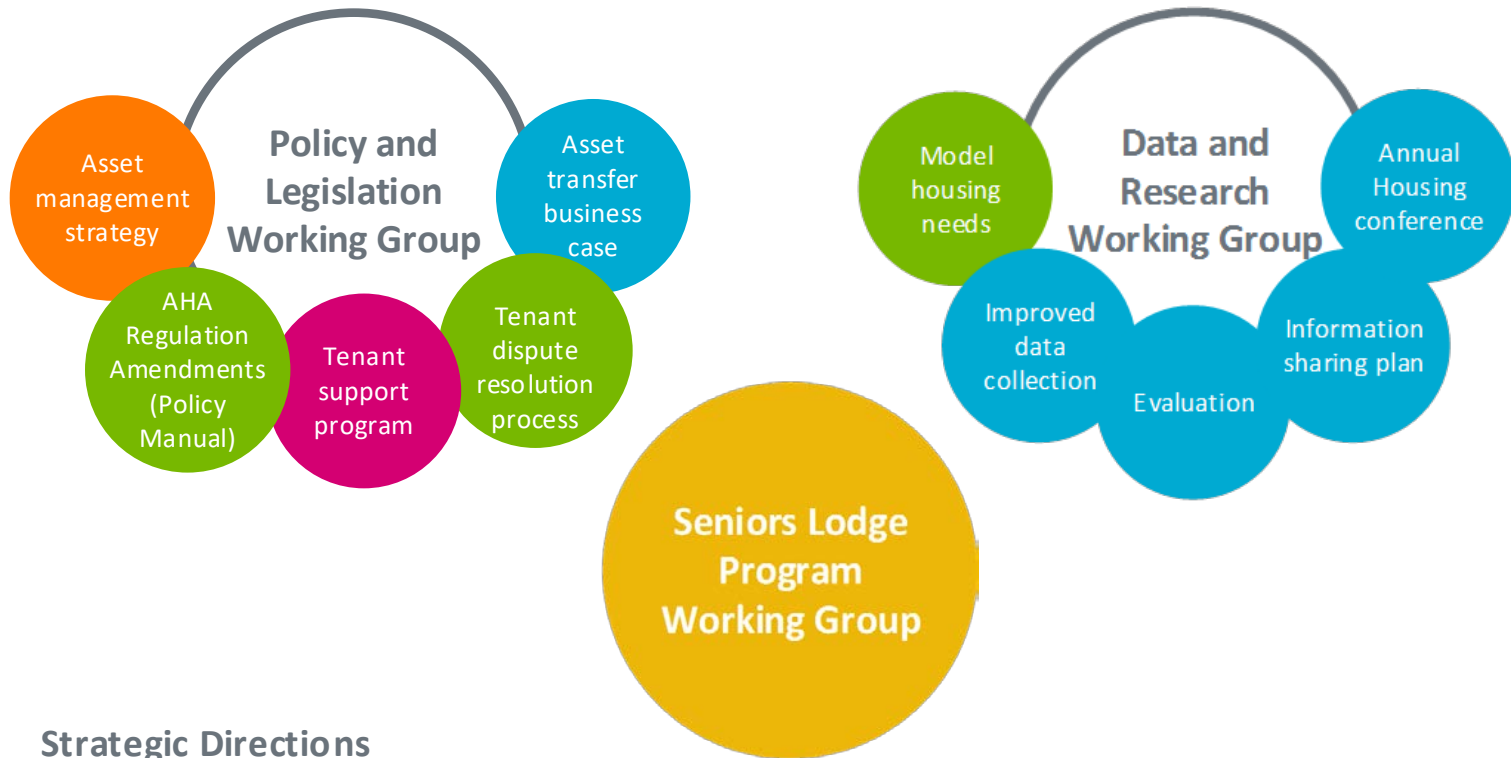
Policy and Legislation Working Group

Asset management strategy

Asset transfer business case

AHA Regulation Amendments (Policy Manual)

Tenant support program

Tenant dispute resolution process

Data and Research Working Group

Model housing needs

Annual Housing conference

Improved data collection

Evaluation

Information sharing plan

Seniors Lodge Program Working Group

Strategic Directions